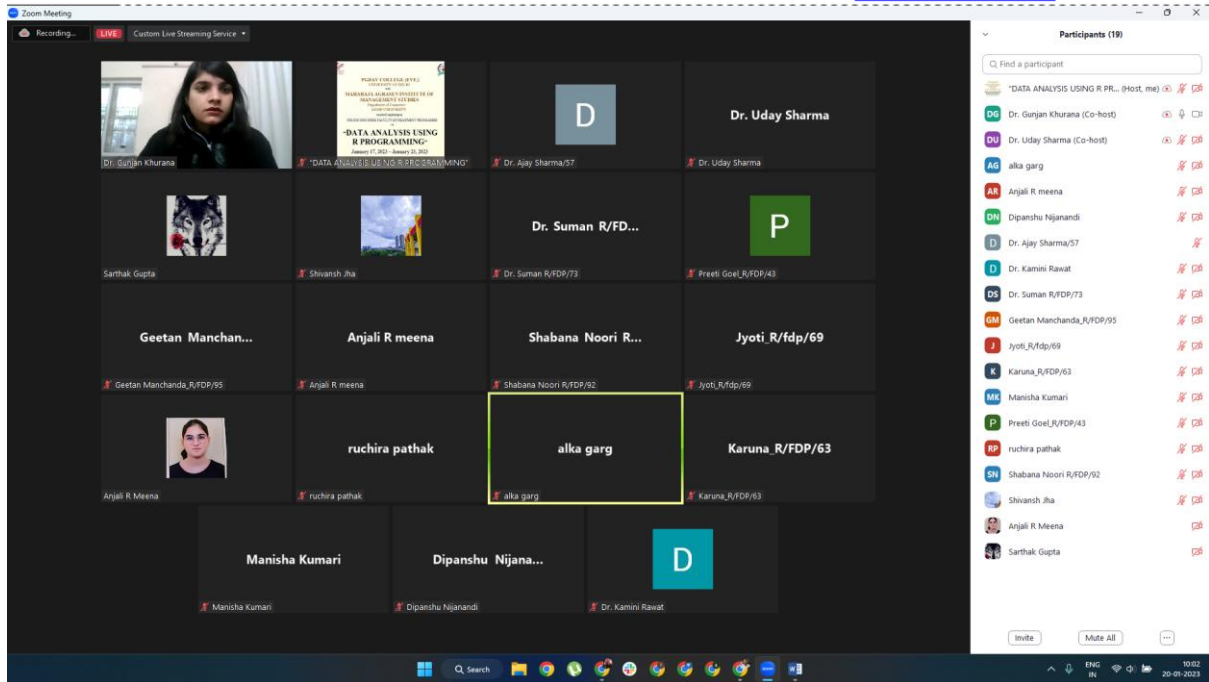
Zoom Meeting

Recording...

LIVE

Custom Live Streaming Service

PGDAV COLLEGE (EVE.)
UNIVERSITY OF DELHI
AND
MAHARAJA AGRASEN INSTITUTE OF MANAGEMENT STUDIES
"DATA ANALYSIS USING R PROGRAMMING"
January 17, 2023 – January 21, 2023

Dr. Gunjan Khurana

"DATA ANALYSIS USING R PROGRAMMING"

D

Dr. Ajay Sharma/57

Dr. Uday Sharma

Dr. Uday Sharma

Sarthak Gupta

Shivansh Jha

Dr. Suman R/FD...

Dr. Suman R/FDP/73

P

Preeti Goel_R/FDP/43

Geetan Manchan...

Geetan Manchanda_R/FDP/95

Anjali R meena

Anjali R meena

Shabana Noori R...

Shabana Noori R/FDP/92

Jyoti_R/fdp/69

Jyoti_R/fdp/69

Anjali R Meena

ruchira pathak

ruchira pathak

alka garg

alka garg

Karuna_R/FDP/63

Karuna_R/FDP/63

Manisha Kumari

Manisha Kumari

Dipanshu Nijana...

Dipanshu Nijanandi

D

Dr. Kamini Rawat

Participants (19)

Find a participant

"DATA ANALYSIS USING R PR... (Host, me)

DG Dr. Gunjan Khurana (Co-host)

DU Dr. Uday Sharma (Co-host)

AG alka garg

AR Anjali R meena

DN Dipanshu Nijanandi

D Dr. Ajay Sharma/57

D Dr. Kamini Rawat

DS Dr. Suman R/FDP/73

GM Geetan Manchanda_R/FDP/95

J Jyoti_R/fdp/69

K Karuna_R/FDP/63

MK Manisha Kumari

P Preeti Goel_R/FDP/43

RP ruchira pathak

SN Shabana Noori R/FDP/92

Shivansh Jha

Anjali R Meena

Sarthak Gupta

Invite

Mute All

...

Search

ENG IN

10:02
20-01-2023